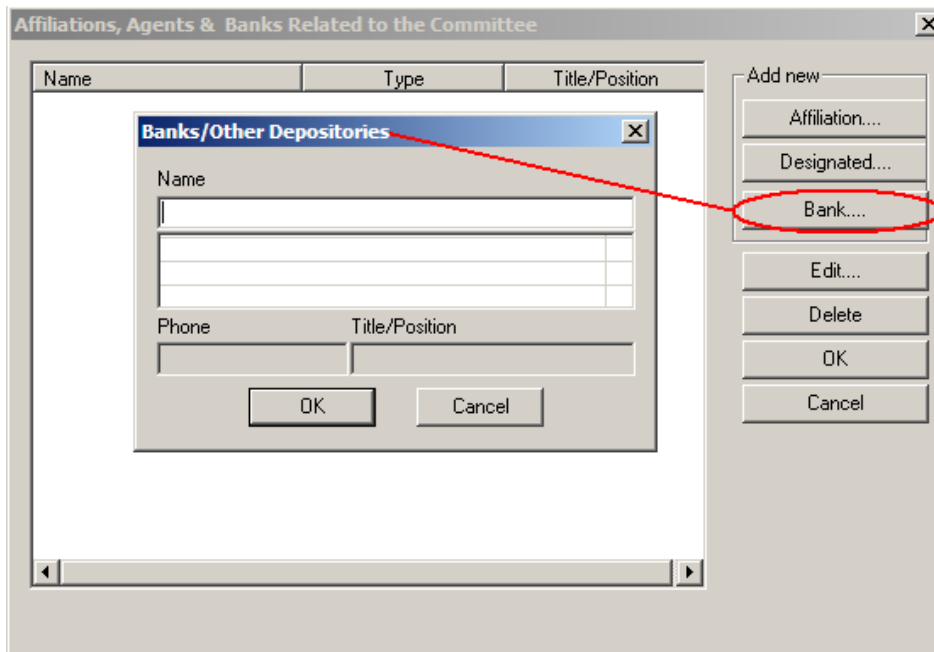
Affiliations, Agents & Banks Related to the Committee

| Name | Type | Title/Position |
|---|---|---|

Add new
Affiliation....
Designated....
Bank....
Edit....
Delete
OK
Cancel

Banks/Other Depositories
Name
Phone
Title/Position
OK
Cancel